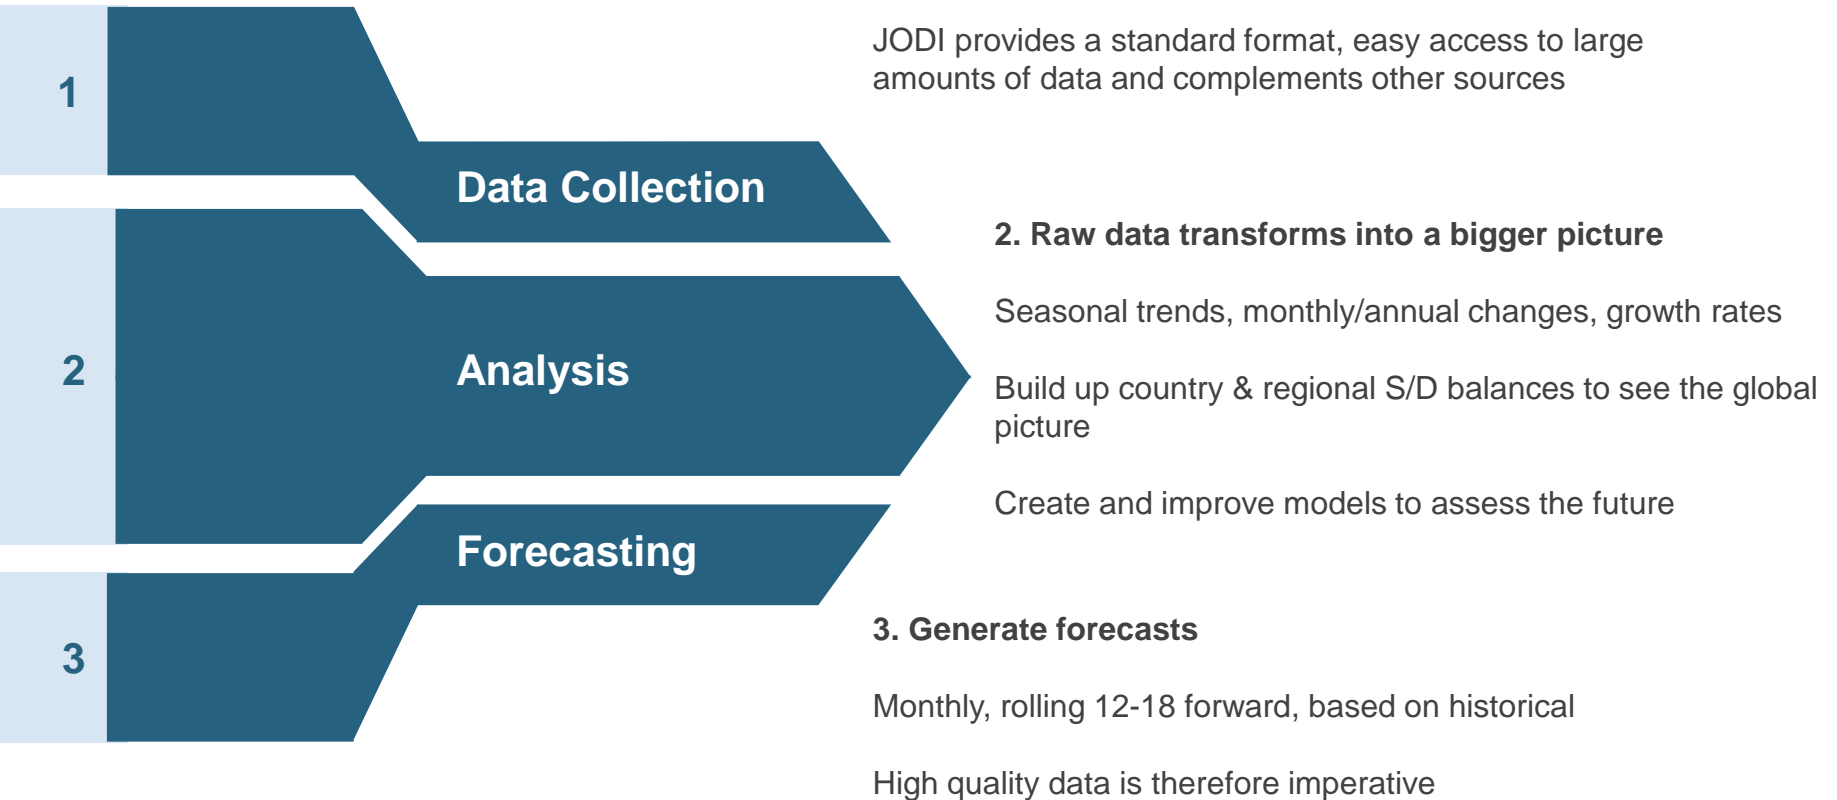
1

Data Collection

2

Analysis

Forecasting

3

JODI provides a standard format, easy access to large amounts of data and complements other sources

2. Raw data transforms into a bigger picture

Seasonal trends, monthly/annual changes, growth rates

Build up country & regional S/D balances to see the global picture

Create and improve models to assess the future

3. Generate forecasts

Monthly, rolling 12-18 forward, based on historical

High quality data is therefore imperative